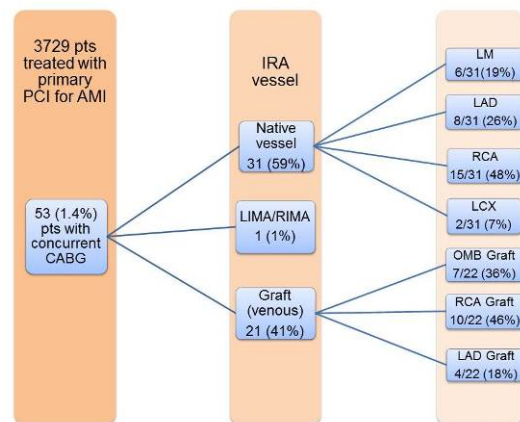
3729 pts treated with primary PCI for AMI

53 (1.4%) pts with concurrent CABG

IRA vessel

Native vessel 31 (59%)

LIMA/RIMA 1 (1%)

Graft (venous) 21 (41%)

LM 6/31(19%)

LAD 8/31 (26%)

RCA 15/31 (48%)

LCX 2/31 (7%)

OMB Graft 7/22 (36%)

RCA Graft 10/22 (46%)

LAD Graft 4/22 (18%)